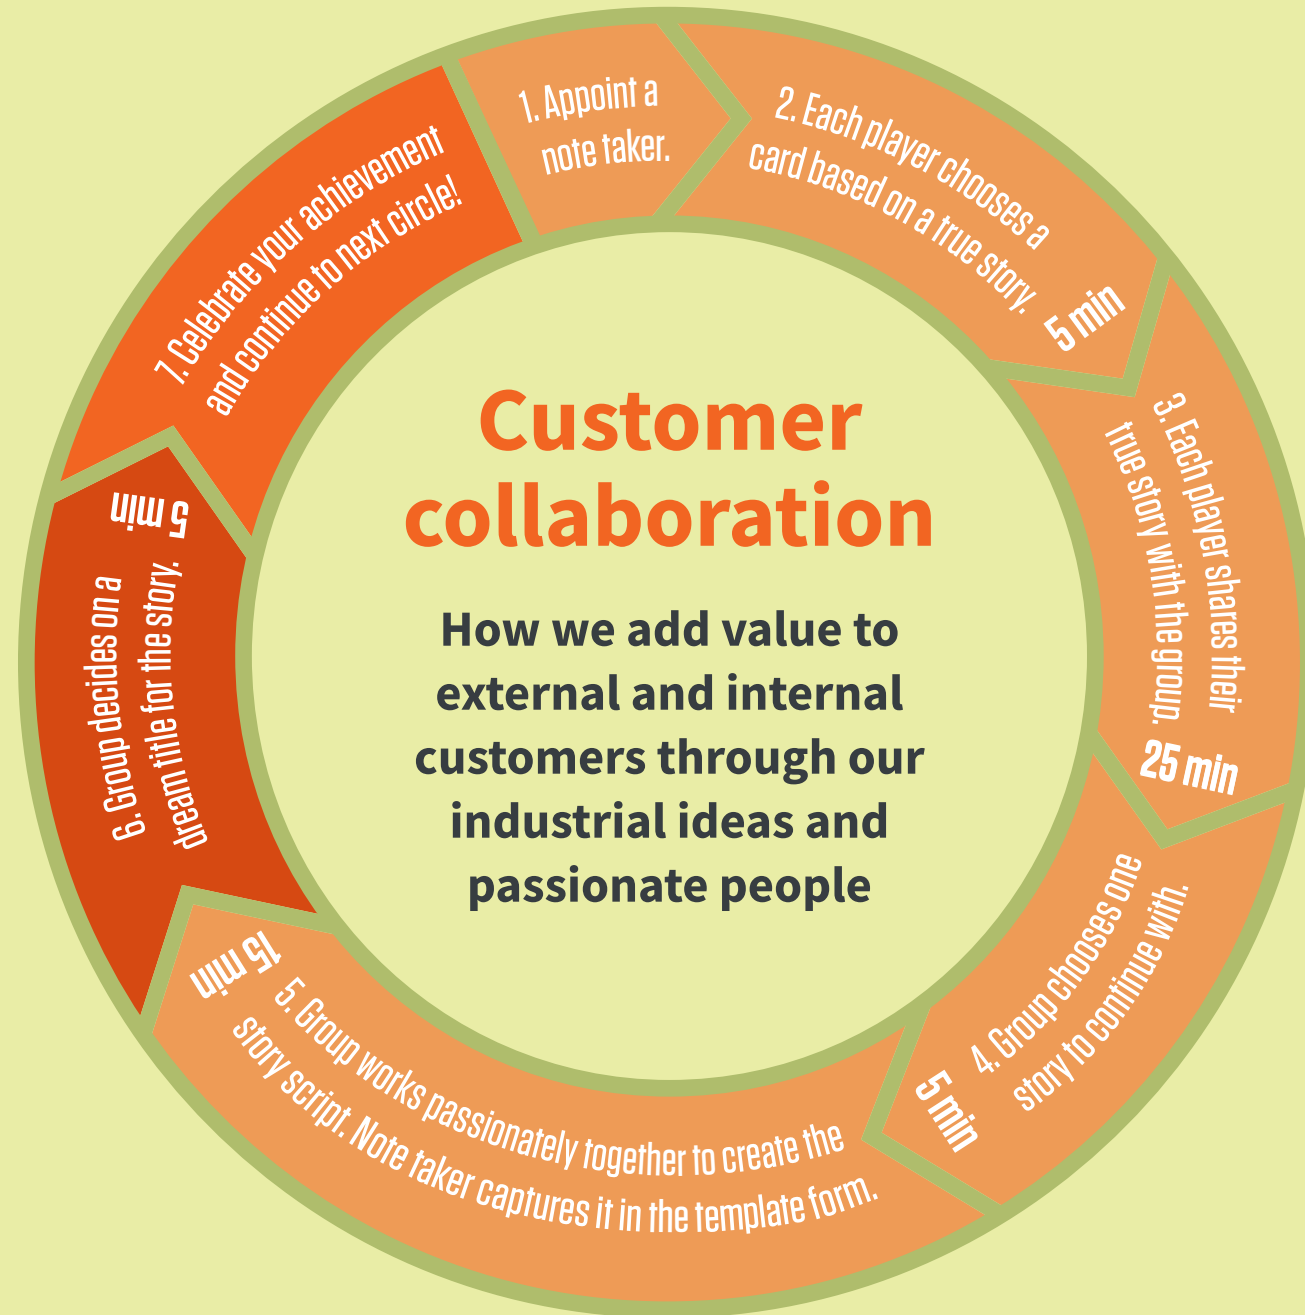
1. Appoint a note taker.

2. Each player chooses a card based on a true story.
5 min

3. Each player shares their true story with the group.
25 min

4. Group chooses one story to continue with.
5 min

5. Group works passionately together to create the story script. Note taker captures it in the template form.
15 min

6. Group decides on a dream title for the story.
5 min

7. Celebrate your achievement and continue to next circle!

Customer collaboration

How we add value to external and internal customers through our industrial ideas and passionate people